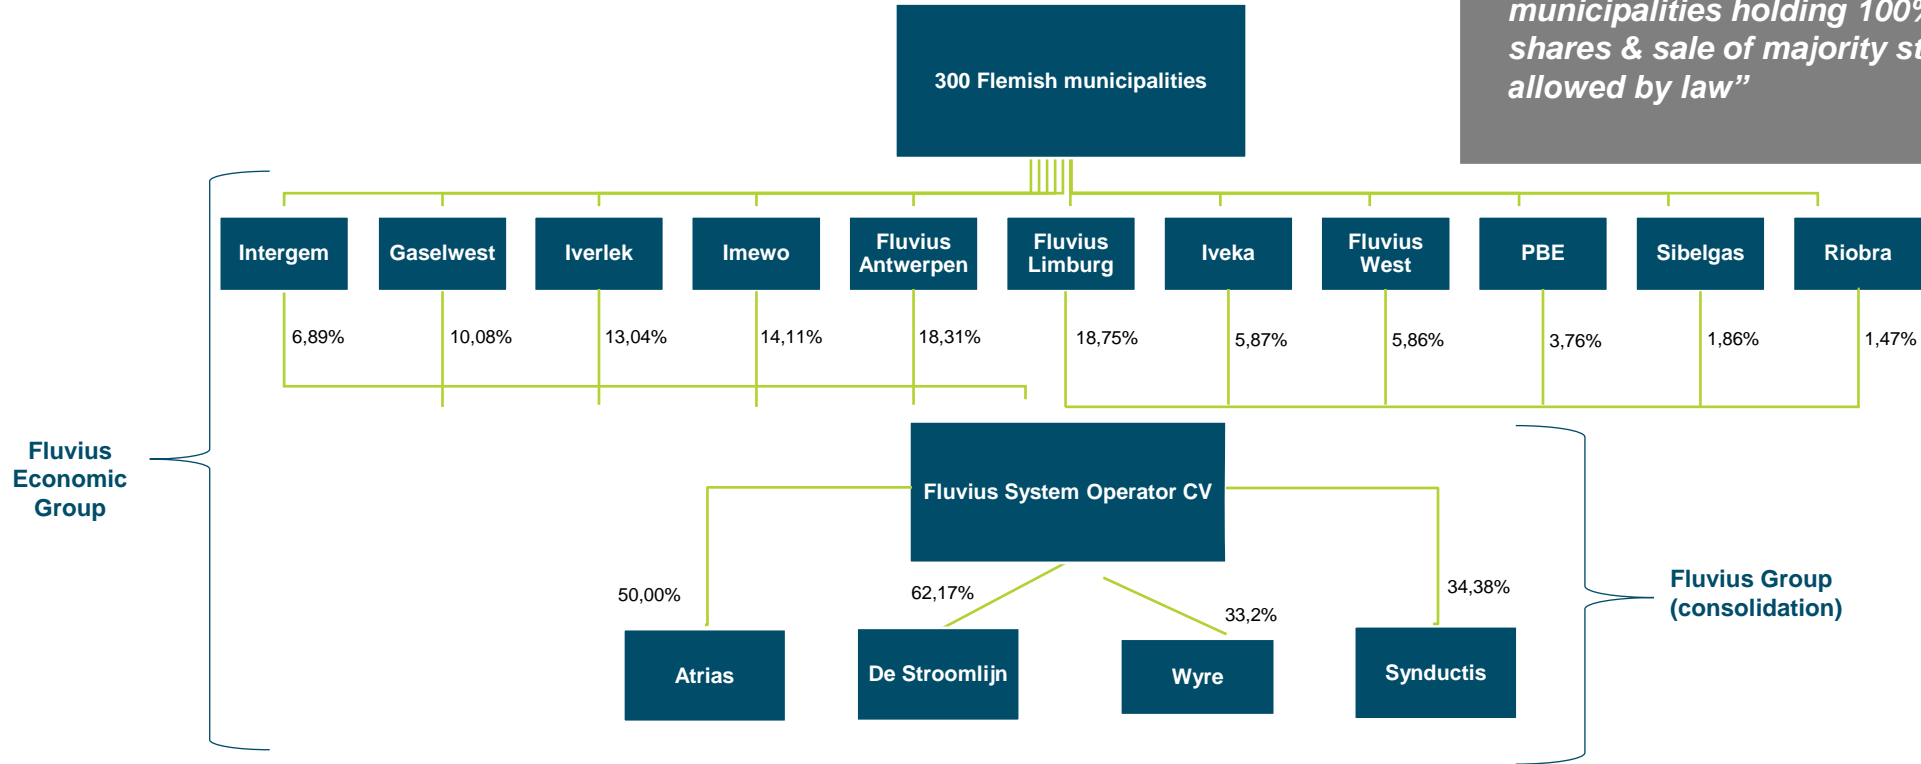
municipalities holding 100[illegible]
shares & sale of majority st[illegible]
allowed by law”

300 Flemish municipalities

Intergem

Gaselwest

Iverlek

Imewo

Fluvius Antwerpen

Fluvius Limburg

Iveka

Fluvius West

PBE

Sibelgas

Riobra

6,89%

10,08%

13,04%

14,11%

18,31%

18,75%

5,87%

5,86%

3,76%

1,86%

1,47%

Fluvius Economic Group

Fluvius System Operator CV

Fluvius Group (consolidation)

50,00%

62,17%

33,2%

34,38%

Atrias

De Stroomlijn

Wyre

Synductis